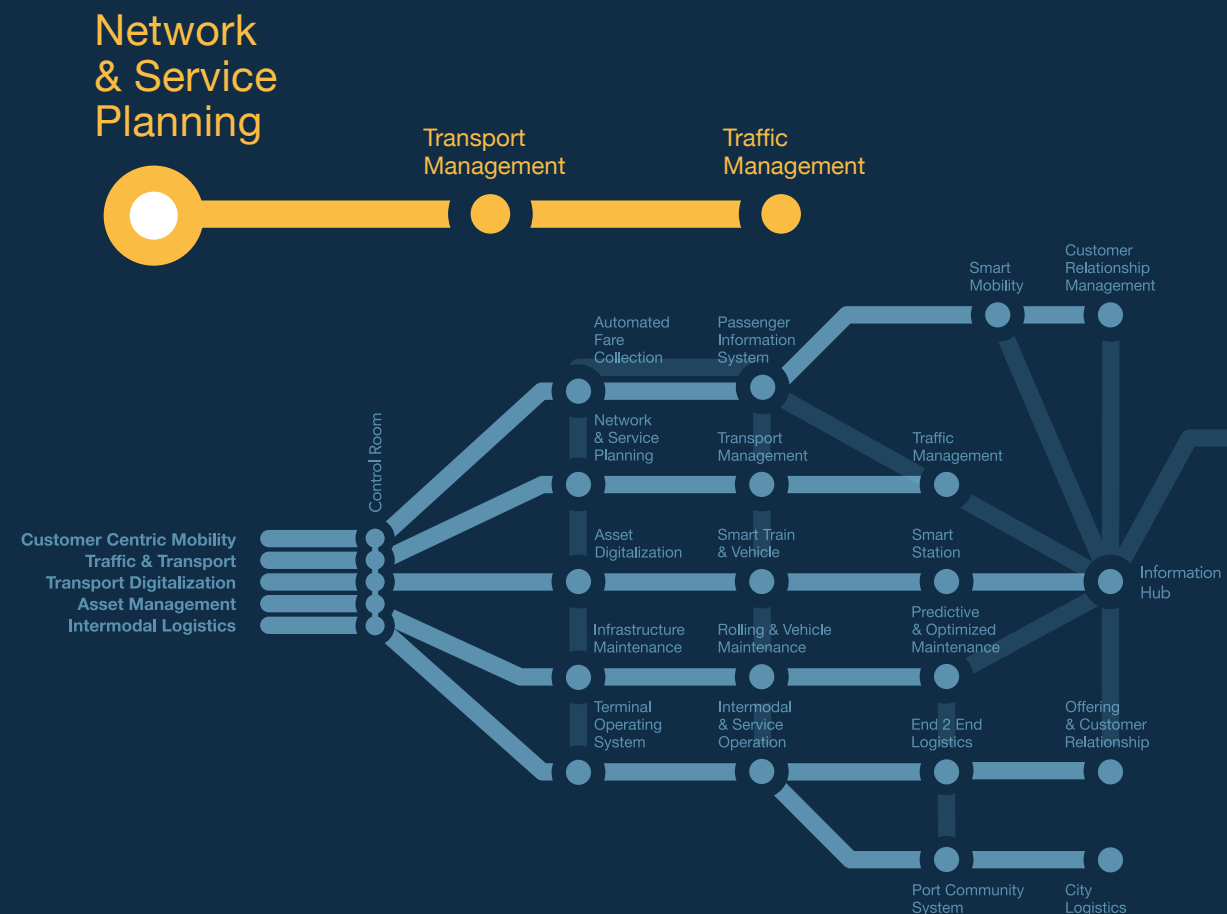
Network & Service Planning

Transport Management

Traffic Management

Smart Mobility

Customer Relationship Management

Automated Fare Collection

Passenger Information System

Control Room

Network & Service Planning

Transport Management

Traffic Management

Customer Centric Mobility
Traffic & Transport
Transport Digitalization
Asset Management
Intermodal Logistics

Asset Digitalization

Smart Train & Vehicle

Smart Station

Information Hub

Infrastructure Maintenance

Rolling & Vehicle Maintenance

Predictive & Optimized Maintenance

Terminal Operating System

Intermodal & Service Operation

End 2 End Logistics

Offering & Customer Relationship

Port Community System

City Logistics